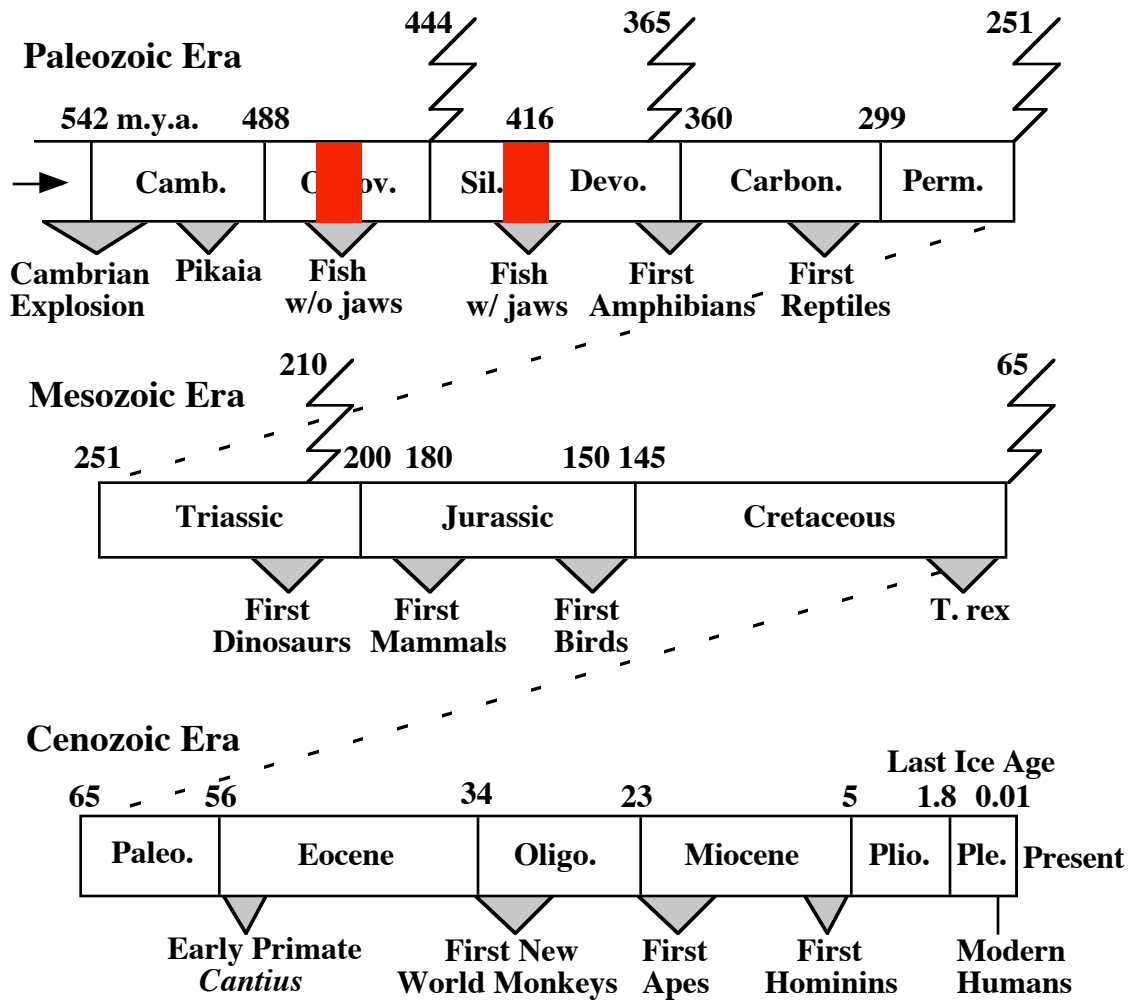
Paleozoic Era

444 365 251

542 m.y.a. 488 416 360 299

Camb. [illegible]ov. Sil. Devo. Carbon. Perm.

Cambrian Explosion

Pikaia

Fish w/o jaws

Fish w/ jaws

First Amphibians

First Reptiles

Mesozoic Era

210 65

251 200 180 150 145

Triassic Jurassic Cretaceous

First Dinosaurs

First Mammals

First Birds

T. rex

Cenozoic Era

Last Ice Age

65 56 34 23 5 1.8 0.01

Paleo. Eocene Oligo. Miocene Plio. Ple. Present

Early Primate *Cantius*

First New World Monkeys

First Apes

First Hominins

Modern Humans